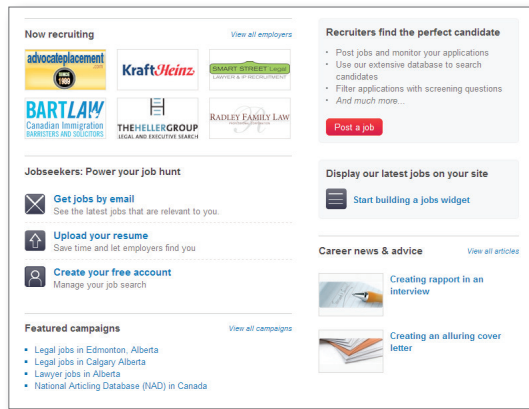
Now recruiting

View all employers

advocateplacement.com SINCE 1980

KraftHeinz

SMART STREET Legal LAWYER & IP RECRUITMENT

BARTLAW Canadian Immigration BARRISTERS AND SOLICITORS

THEHELLERGROUP LEGAL AND EXECUTIVE SEARCH

RADLEY FAMILY LAW

Recruiters find the perfect candidate

- Post jobs and monitor your applications
- Use our extensive database to search candidates
- Filter applications with screening questions
- And much more...

Post a job

Jobseekers: Power your job hunt

Get jobs by email
See the latest jobs that are relevant to you.

Upload your resume
Save time and let employers find you

Create your free account
Manage your job search

Display our latest jobs on your site

Start building a jobs widget

Career news & advice

View all articles

Creating rapport in an interview

Creating an alluring cover letter

Featured campaigns

View all campaigns

- Legal jobs in Edmonton, Alberta
- Legal jobs in Calgary Alberta
- Lawyer jobs in Alberta
- National Articling Database (NAD) in Canada